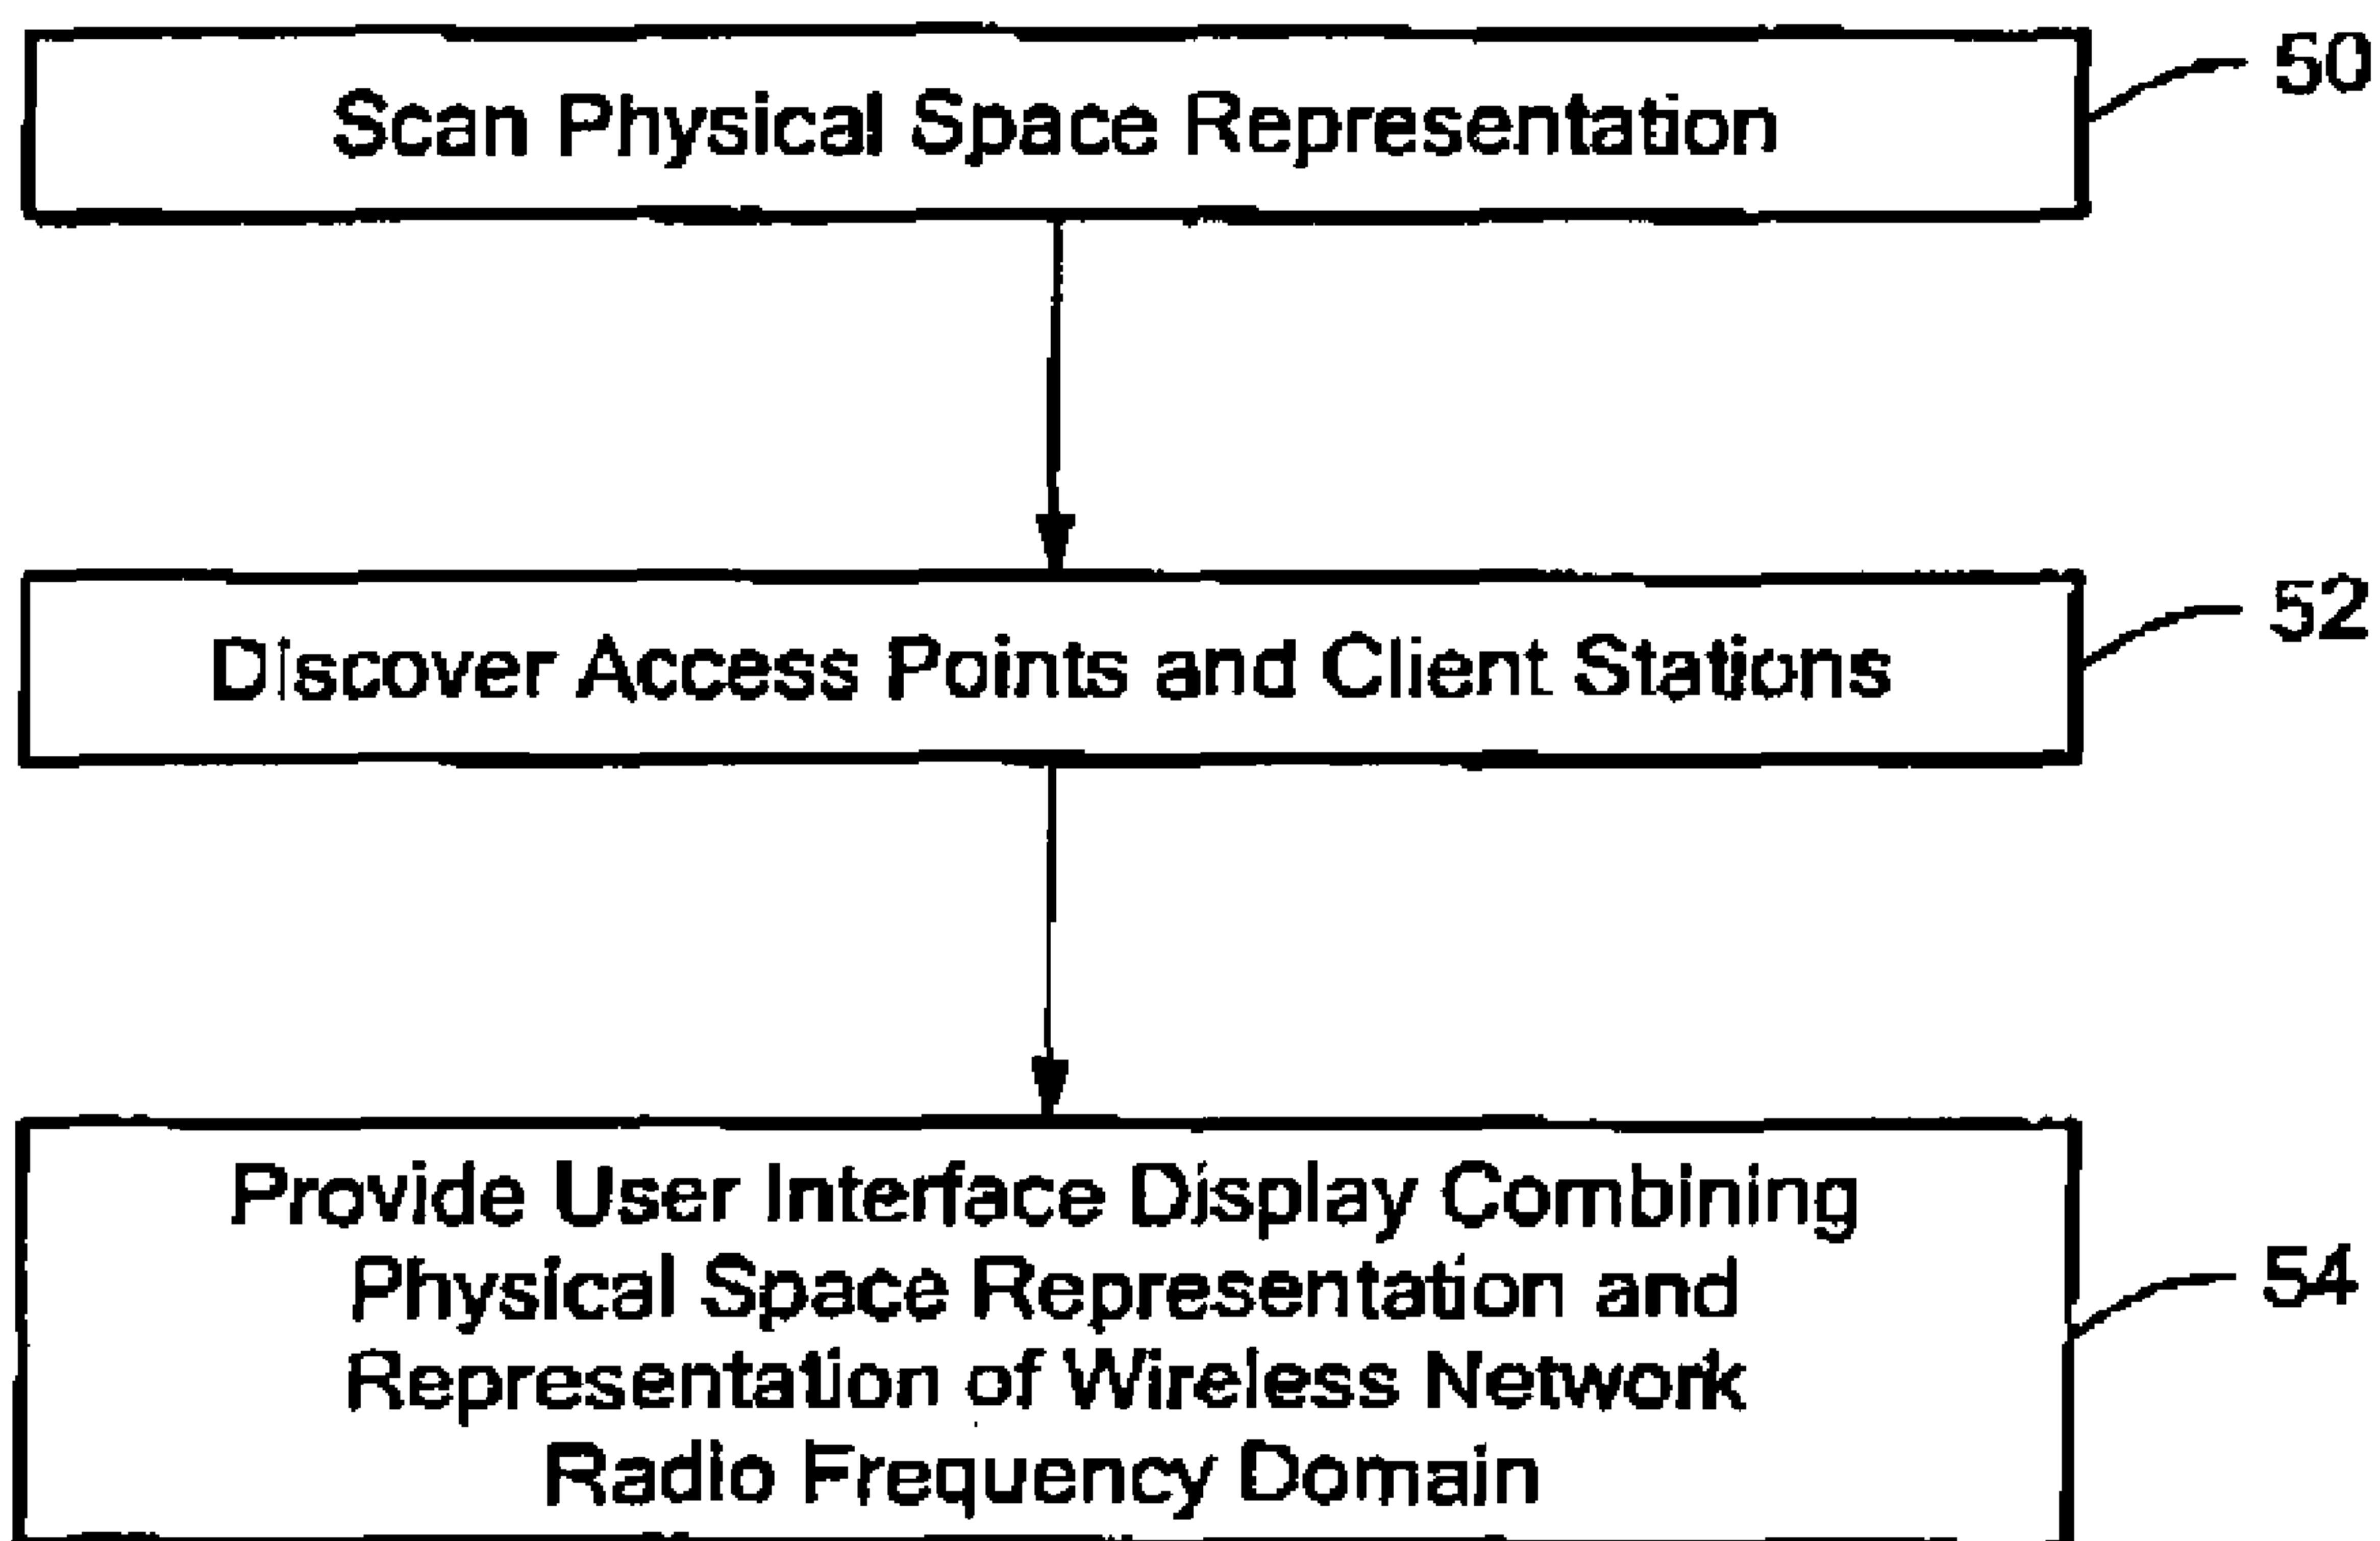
Scan Physical Space Representation

50

Discover Access Points and Client Stations

52

Provide User Interface Display Combining Physical Space Representation and Representation of Wireless Network Radio Frequency Domain

54